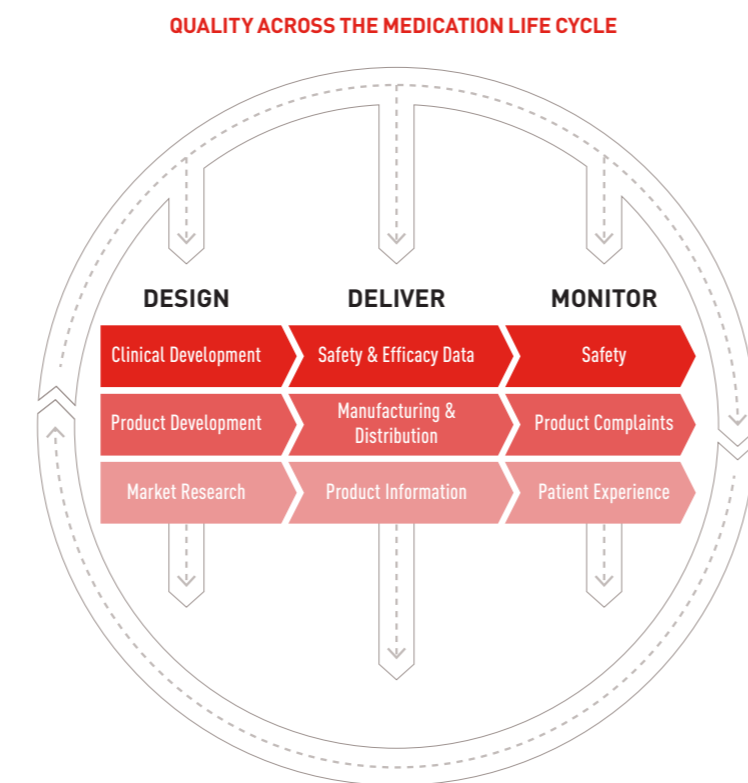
QUALITY ACROSS THE MEDICATION LIFE CYCLE

| DESIGN | DELIVER | MONITOR |
|---|---|---|
| Clinical Development | Safety & Efficacy Data | Safety |
| Product Development | Manufacturing & Distribution | Product Complaints |
| Market Research | Product Information | Patient Experience |